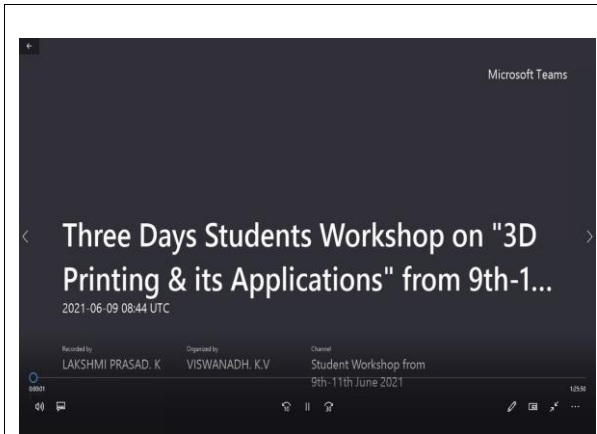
Microsoft Teams

Three Days Students Workshop on "3D Printing & its Applications" from 9th-1...

2021-06-09 08:44 UTC

Recorded by
LAKSHMI PRASAD. K

Organized by
VISWANADH. K.V

Channel
Student Workshop from 9th-11th June 2021

0:00:01

1:25:50